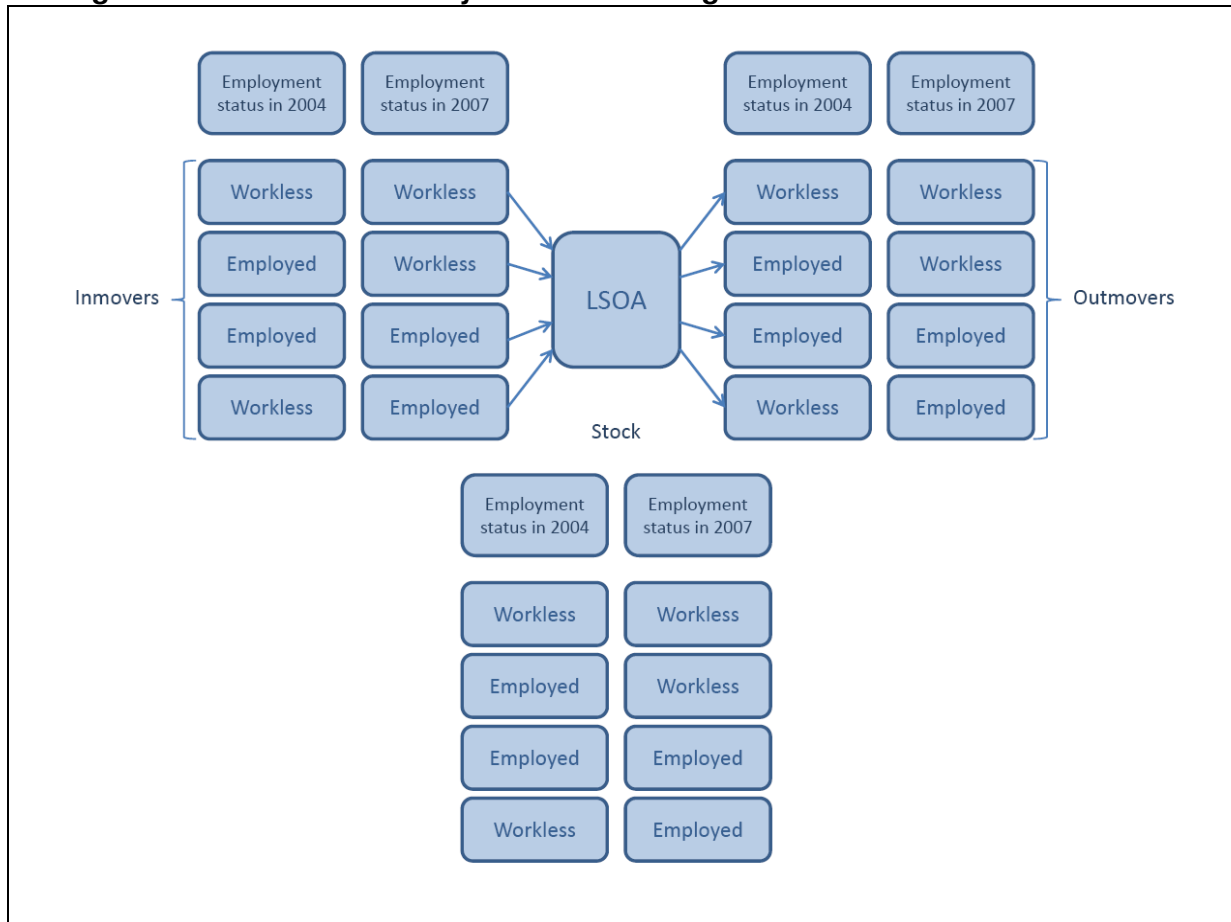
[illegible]

Employment status in 2004

Employment status in 2007

Employment status in 2004

Employment status in 2007

Inmovers

| Employment status in 2004 | Employment status in 2007 |
|---|---|
| Workless | Workless |
| Employed | Workless |
| Employed | Employed |
| Workless | Employed |

LSOA

Outmovers

| Employment status in 2004 | Employment status in 2007 |
|---|---|
| Workless | Workless |
| Employed | Workless |
| Employed | Employed |
| Workless | Employed |

Stock

| Employment status in 2004 | Employment status in 2007 |
|---|---|
| Workless | Workless |
| Employed | Workless |
| Employed | Employed |
| Workless | Employed |